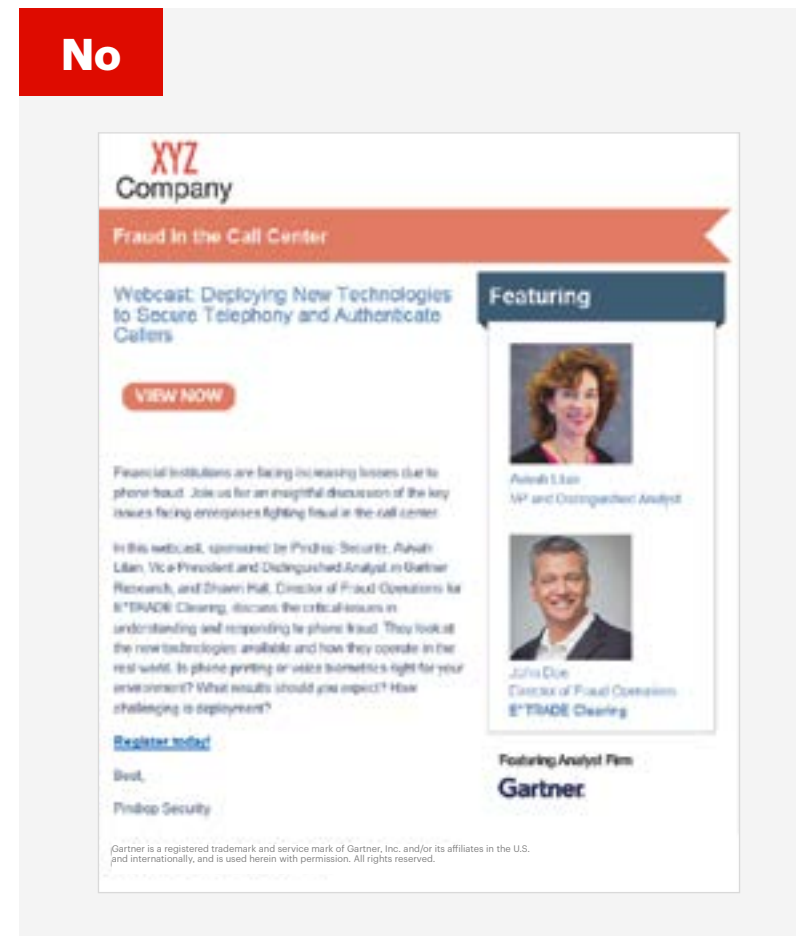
No

XYZ Company

Fraud in the Call Center

Webcast: Deploying New Technologies to Secure Telephony and Authenticate Callers

VIEW NOW

Financial institutions are facing increasing losses due to phone fraud. Join us for an insightful discussion of the key issues facing enterprises fighting fraud in the call center.

In this webcast, sponsored by Pindrop Security, Avivah Litan, Vice President and Distinguished Analyst in Gartner Research, and Shawn Hall, Director of Fraud Operations for E*TRADE Clearing, discuss the critical issues in understanding and responding to phone fraud. They look at the new technologies available and how they operate in the real world. Is phone printing or voice biometrics right for your environment? What results should you expect? How challenging is deployment?

Register today!

Best,

Pindrop Security

Featuring

Avivah Litan
VP and Distinguished Analyst

John Doe
Director of Fraud Operations
E*TRADE Clearing

Featuring Analyst Firm
Gartner

Gartner is a registered trademark and service mark of Gartner, Inc. and/or its affiliates in the U.S. and internationally, and is used herein with permission. All rights reserved.